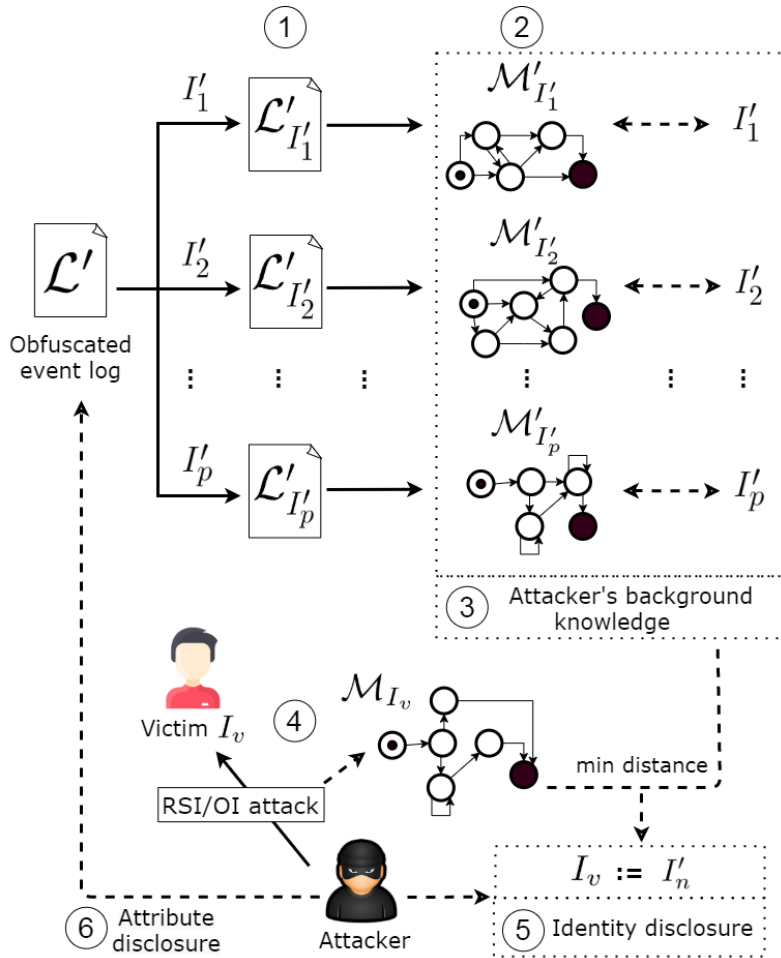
1

2

$I'_1$

$\mathcal{L}'_{I'_1}$

$\mathcal{M}'_{I'_1}$

$I'_1$

$\mathcal{L}'$

Obfuscated event log

$I'_2$

$\mathcal{L}'_{I'_2}$

$\mathcal{M}'_{I'_2}$

$I'_2$

⋮ ⋮ ⋮ ⋮ ⋮ ⋮

$I'_p$

$\mathcal{L}'_{I'_p}$

$\mathcal{M}'_{I'_p}$

$I'_p$

3 Attacker's background knowledge

Victim $I_v$

4

$\mathcal{M}_{I_v}$

min distance

RSI/OI attack

$I_v := I'_n$

6 Attribute disclosure

Attacker

5 Identity disclosure